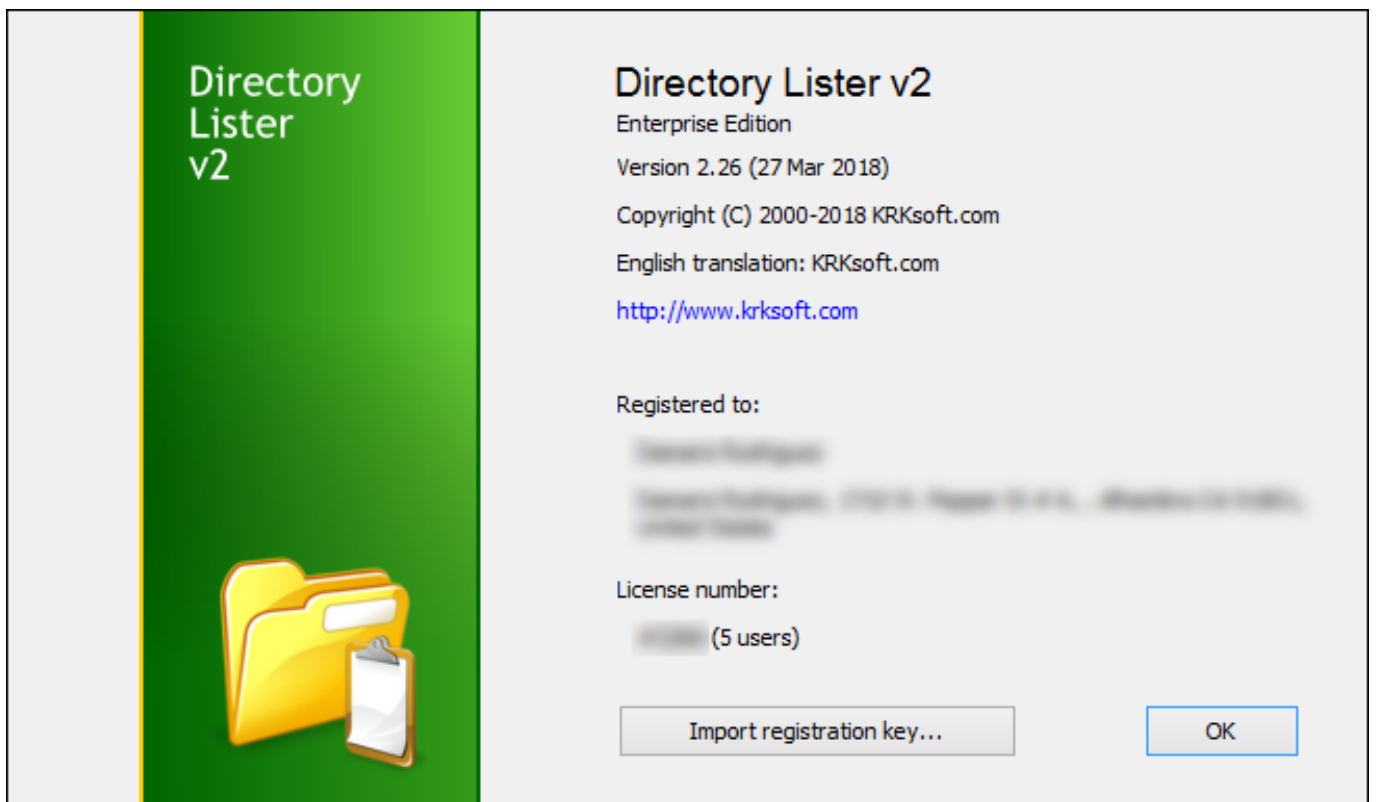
Directory Lister v2

Directory Lister v2
Enterprise Edition

Version 2.26 (27 Mar 2018)

Copyright (C) 2000-2018 KRKsoft.com

English translation: KRKsoft.com

http://www.krksoft.com

Registered to:

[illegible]

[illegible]

License number:

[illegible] (5 users)

Import registration key...

OK